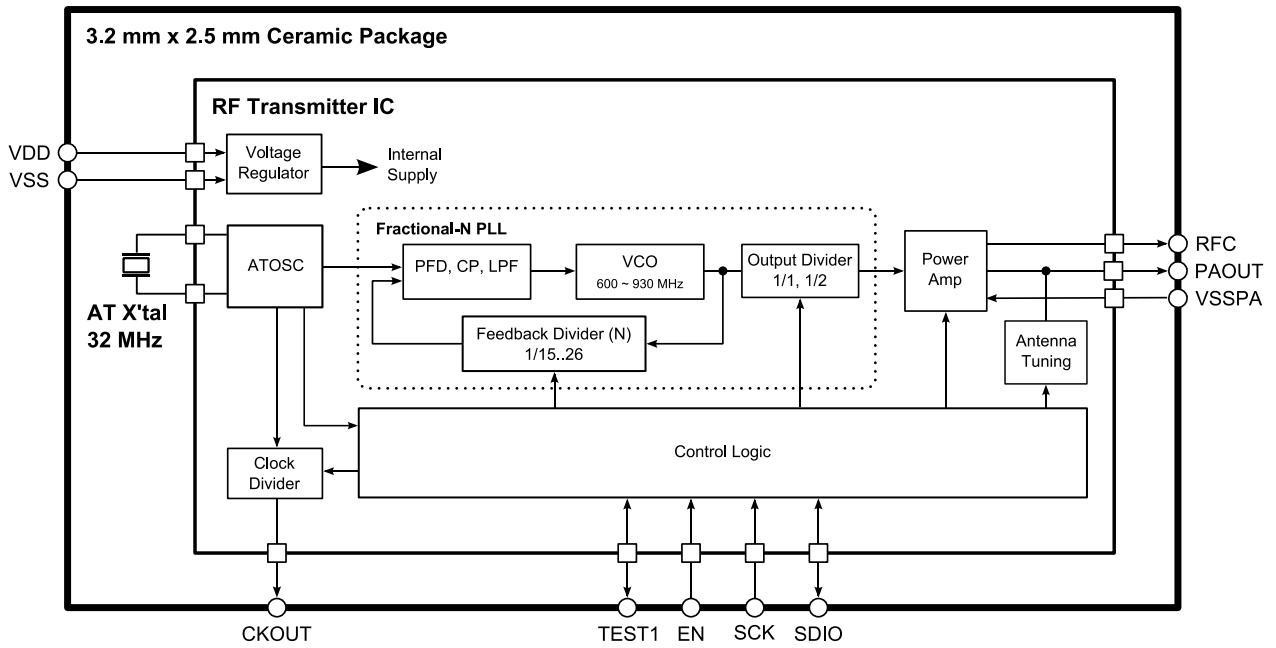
3.2 mm x 2.5 mm Ceramic Package

RF Transmitter IC

VDD
VSS

Voltage Regulator

Internal Supply

AT X'tal
32 MHz

ATOSC

Fractional-N PLL

PFD, CP, LPF

VCO
600 ~ 930 MHz

Output Divider
1/1, 1/2

Feedback Divider (N)
1/15..26

Power Amp

Antenna Tuning

RFC
PAOUT
VSSPA

Clock Divider

Control Logic

CKOUT

TEST1
EN
SCK
SDIO